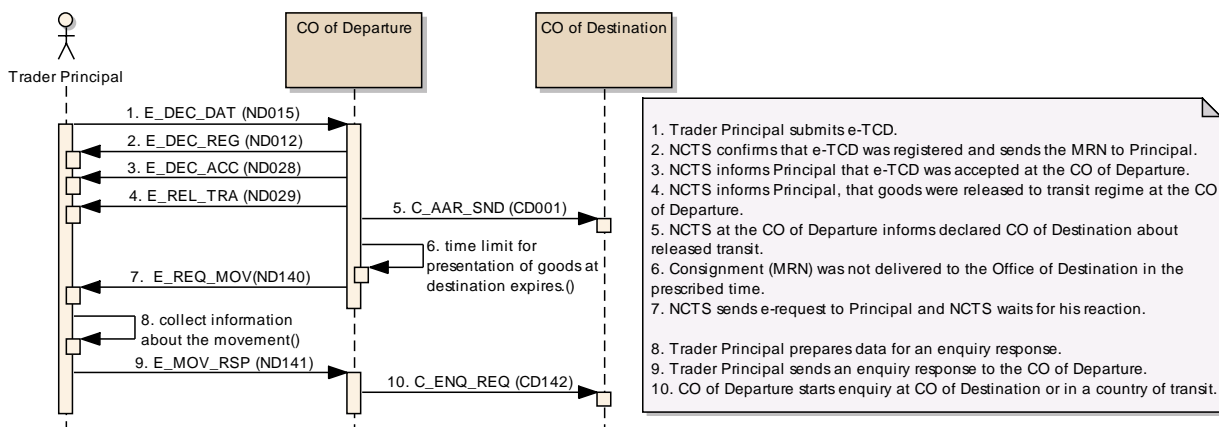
Trader Principal

CO of Departure

CO of Destination

1. E_DEC_DAT (ND015)

2. E_DEC_REG (ND012)

3. E_DEC_ACC (ND028)

4. E_REL_TRA (ND029)

5. C_AAR_SND (CD001)

6. time limit for presentation of goods at destination expires.()

7. E_REQ_MOV(ND140)

8. collect information about the movement()

9. E_MOV_RSP (ND141)

10. C_ENQ_REQ (CD142)

1. Trader Principal submits e-TCD.
2. NCTS confirms that e-TCD was registered and sends the MRN to Principal.
3. NCTS informs Principal that e-TCD was accepted at the CO of Departure.
4. NCTS informs Principal, that goods were released to transit regime at the CO of Departure.
5. NCTS at the CO of Departure informs declared CO of Destination about released transit.
6. Consignment (MRN) was not delivered to the Office of Destination in the prescribed time.
7. NCTS sends e-request to Principal and NCTS waits for his reaction.

8. Trader Principal prepares data for an enquiry response.
9. Trader Principal sends an enquiry response to the CO of Departure.
10. CO of Departure starts enquiry at CO of Destination or in a country of transit.